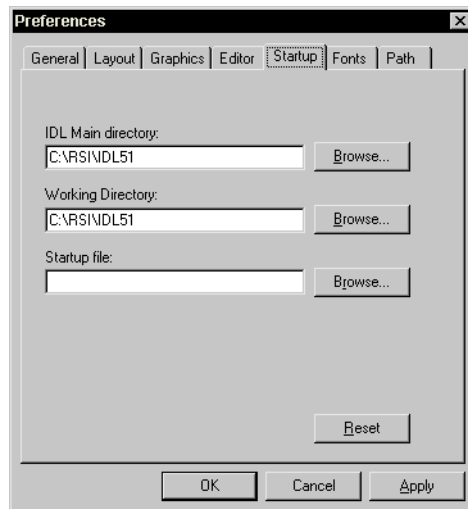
Preferences

General | Layout | Graphics | Editor | Startup | Fonts | Path

IDL Main directory:
C:\RSI\IDL51
Browse...

Working Directory:
C:\RSI\IDL51
Browse...

Startup file:
Browse...

Reset

OK
Cancel
Apply